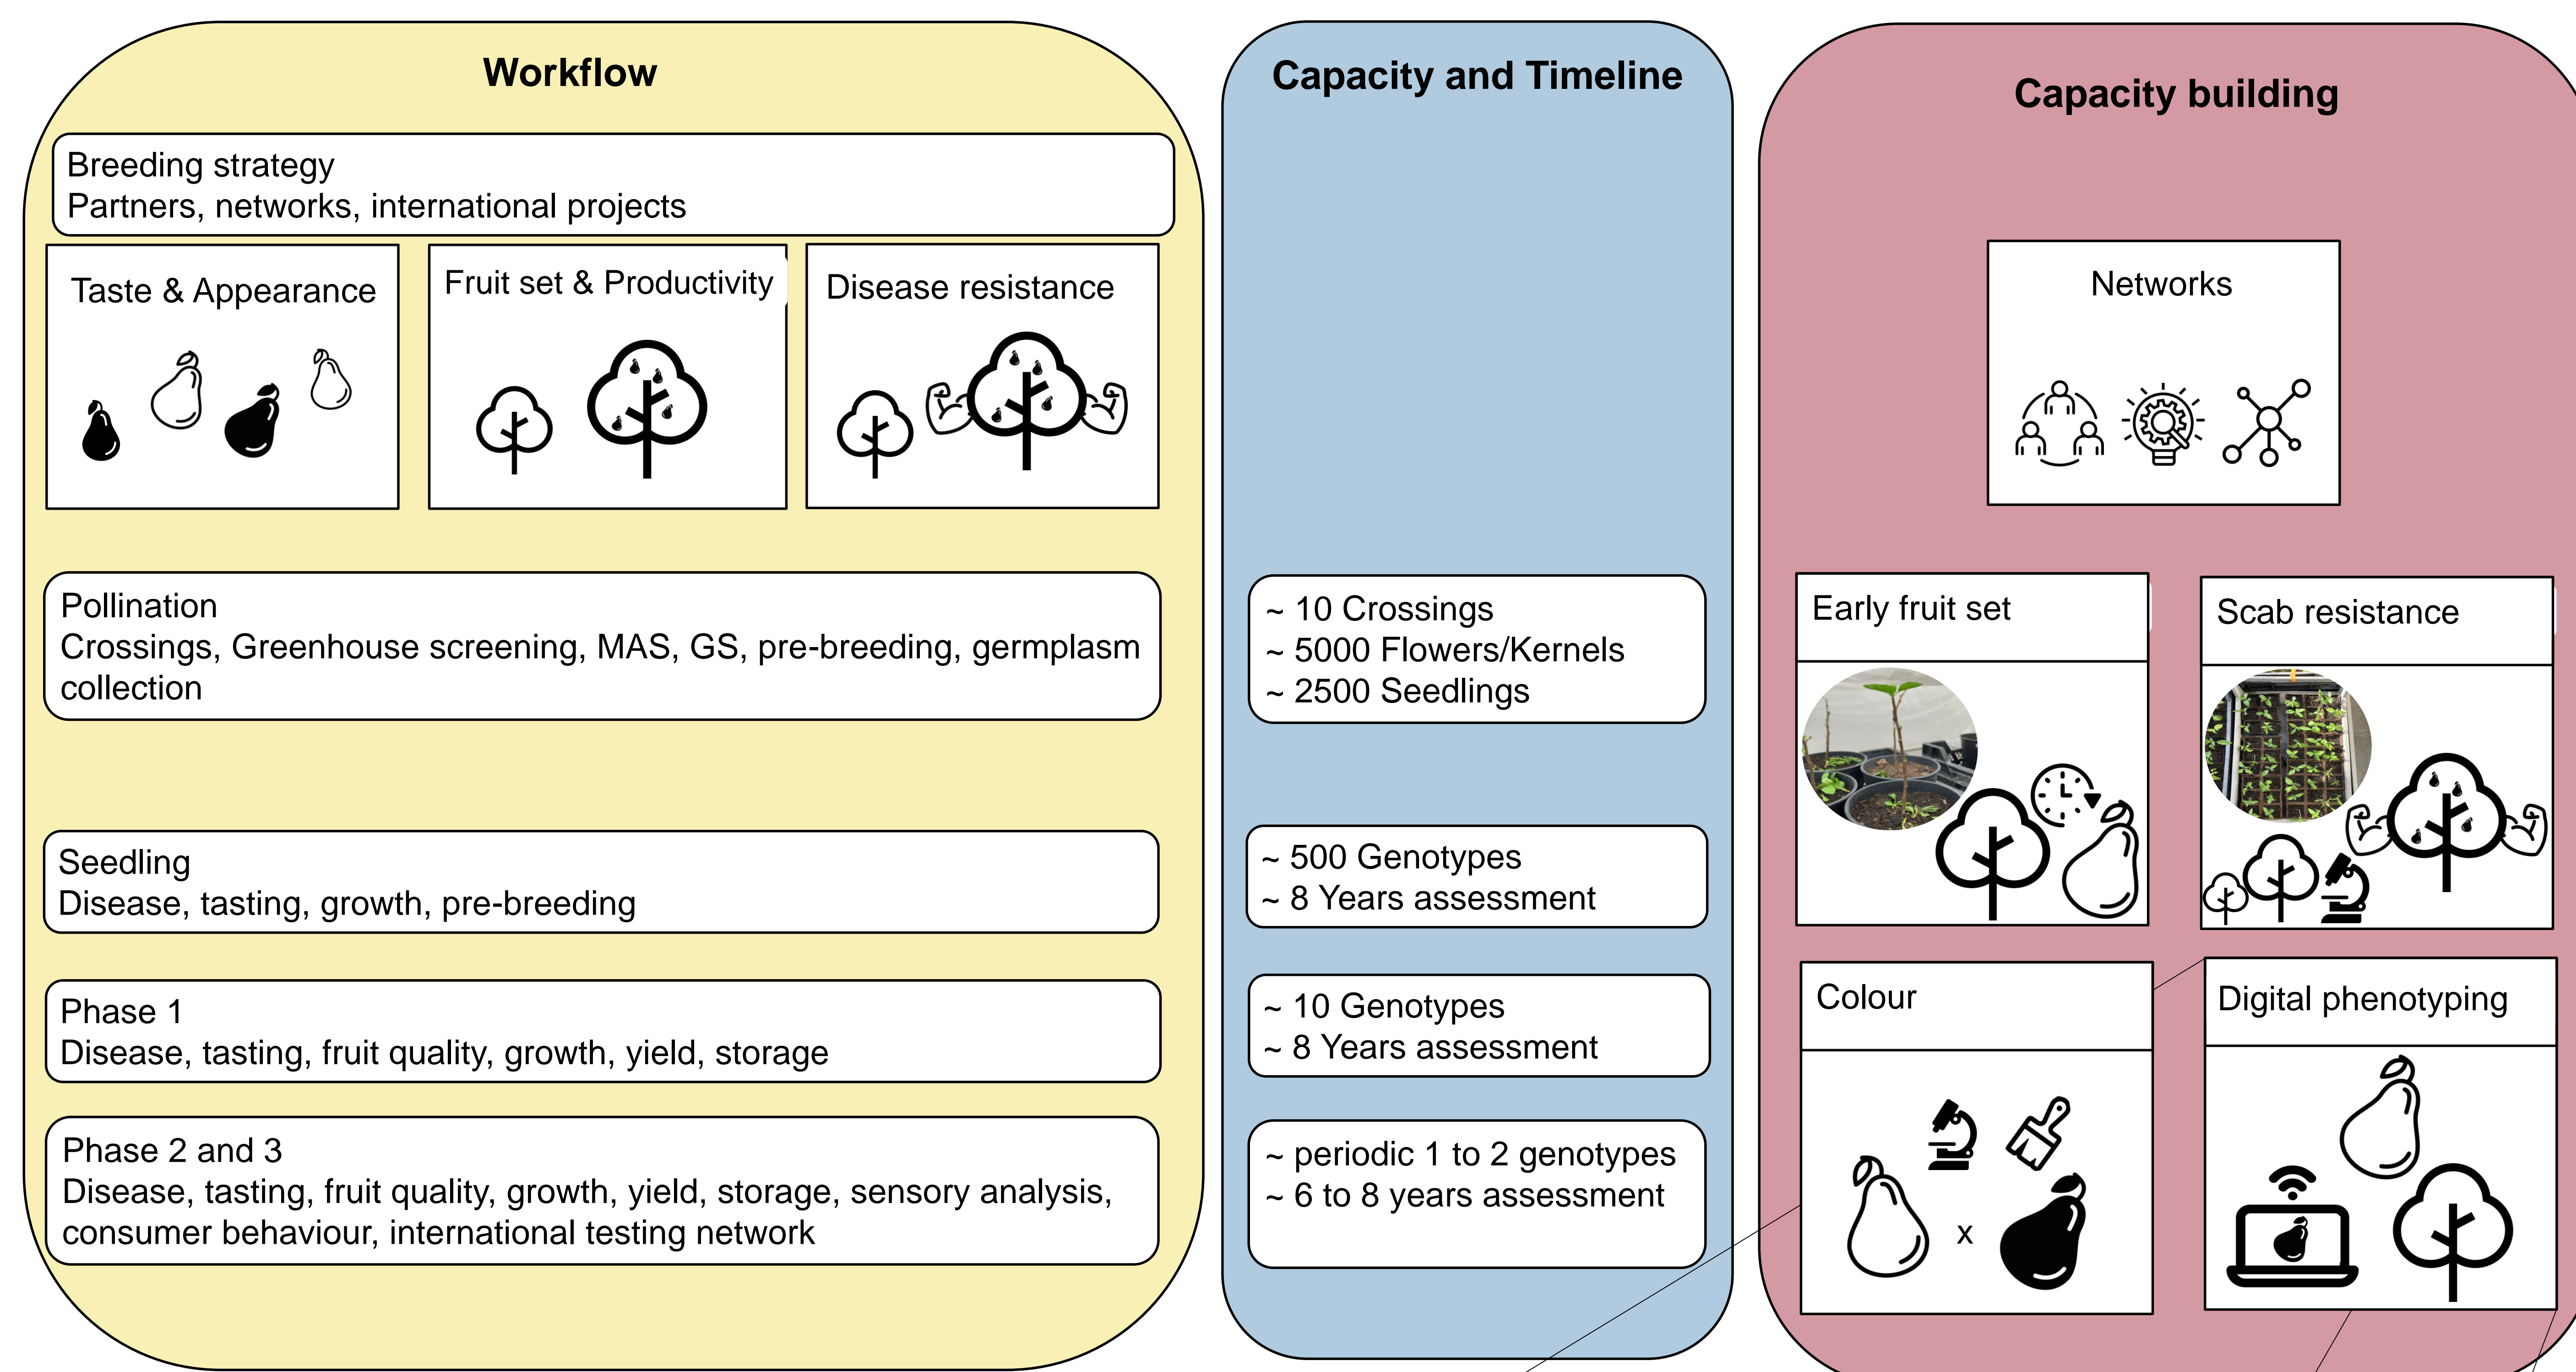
Workflow

Breeding strategy
Partners, networks, international projects

Taste & Appearance

Fruit set & Productivity

Disease resistance

Pollination
Crossings, Greenhouse screening, MAS, GS, pre-breeding, germplasm collection

Seedling
Disease, tasting, growth, pre-breeding

Phase 1
Disease, tasting, fruit quality, growth, yield, storage

Phase 2 and 3
Disease, tasting, fruit quality, growth, yield, storage, sensory analysis, consumer behaviour, international testing network

Capacity and Timeline

~ 10 Crossings
~ 5000 Flowers/Kernels
~ 2500 Seedlings

~ 500 Genotypes
~ 8 Years assessment

~ 10 Genotypes
~ 8 Years assessment

~ periodic 1 to 2 genotypes
~ 6 to 8 years assessment

Capacity building

Networks

Early fruit set

Scab resistance

Colour

x

Digital phenotyping